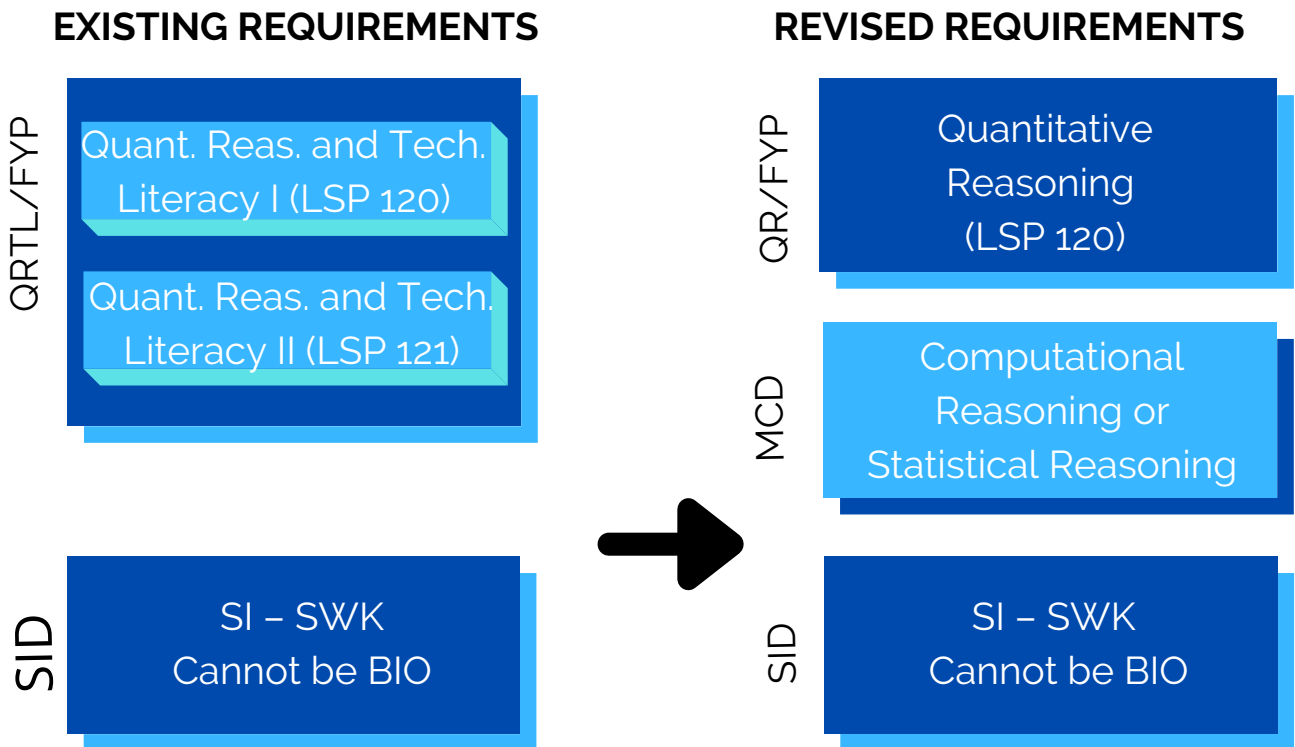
EXISTING REQUIREMENTS

QRTL/FYP

Quant. Reas. and Tech. Literacy I (LSP 120)

Quant. Reas. and Tech. Literacy II (LSP 121)

SID

SI – SWK
Cannot be BIO

REVISED REQUIREMENTS

QR/FYP

Quantitative Reasoning (LSP 120)

MCD

Computational Reasoning or Statistical Reasoning

SID

SI – SWK
Cannot be BIO